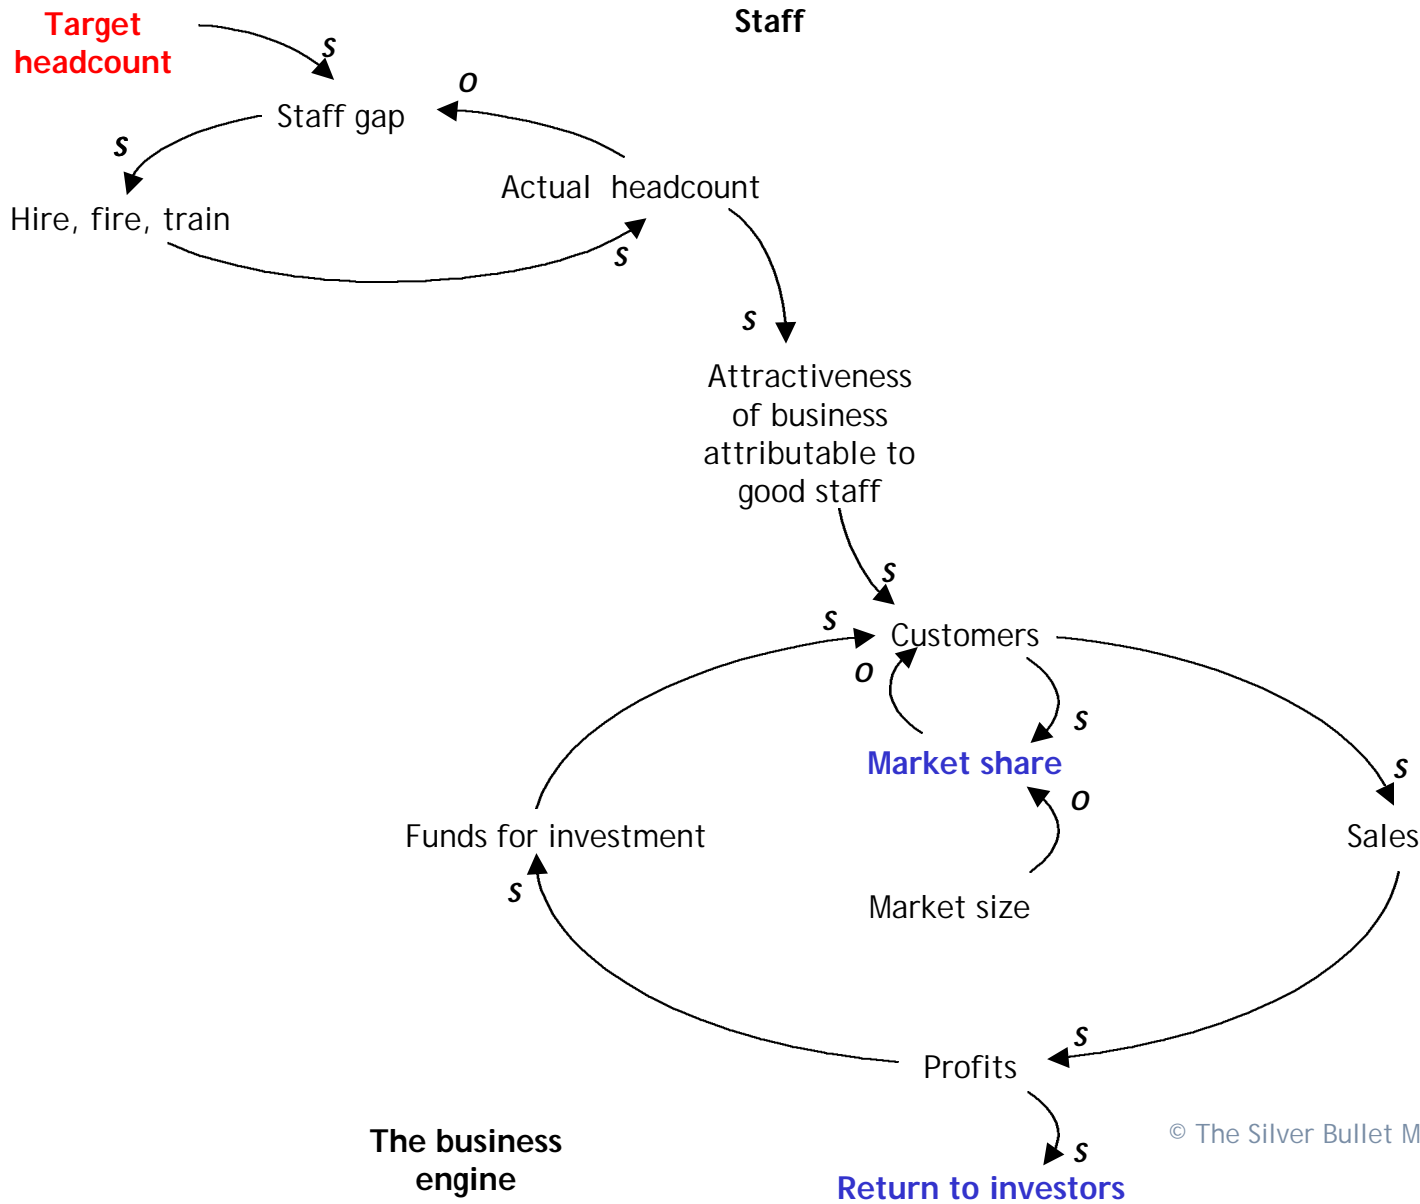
Target headcount

Staff

s

o

Staff gap

s

Actual headcount

Hire, fire, train

s

s

Attractiveness of business attributable to good staff

s

s

Customers

o

s

Market share

s

o

Funds for investment

Sales

s

Market size

s

Profits

s

The business engine

© The Silver Bullet M

Return to investors